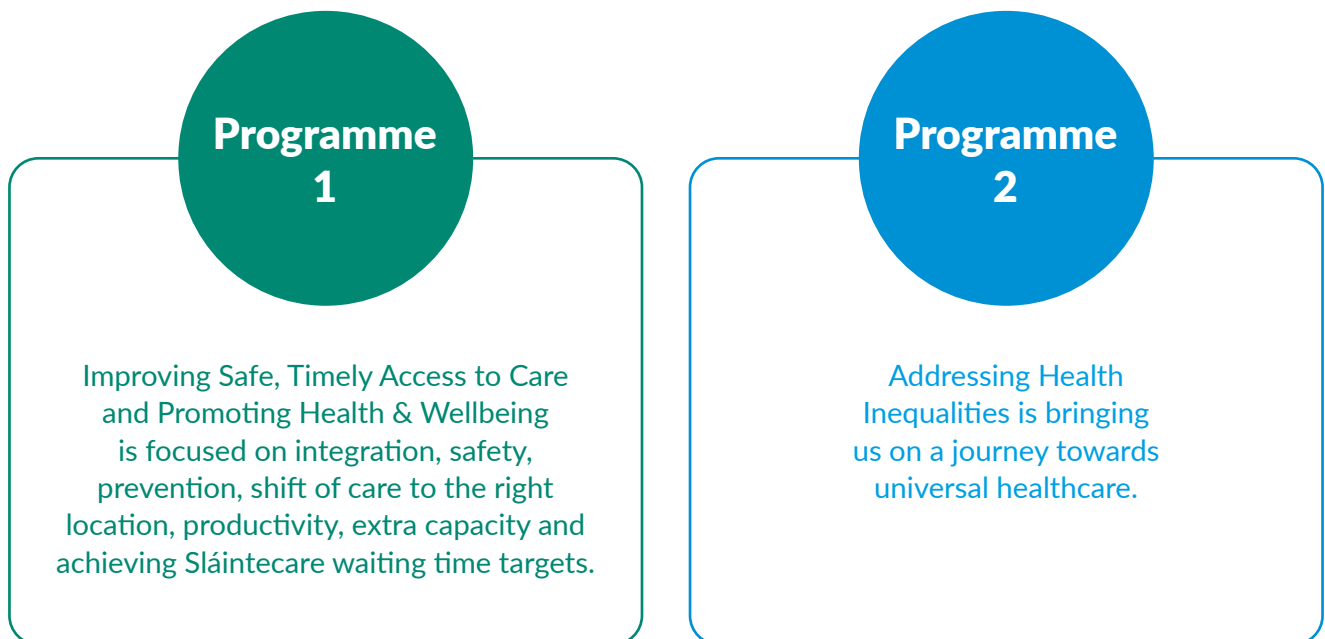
Programme 1

Improving Safe, Timely Access to Care and Promoting Health & Wellbeing is focused on integration, safety, prevention, shift of care to the right location, productivity, extra capacity and achieving Sláintecare waiting time targets.

Programme 2

Addressing Health Inequalities is bringing us on a journey towards universal healthcare.